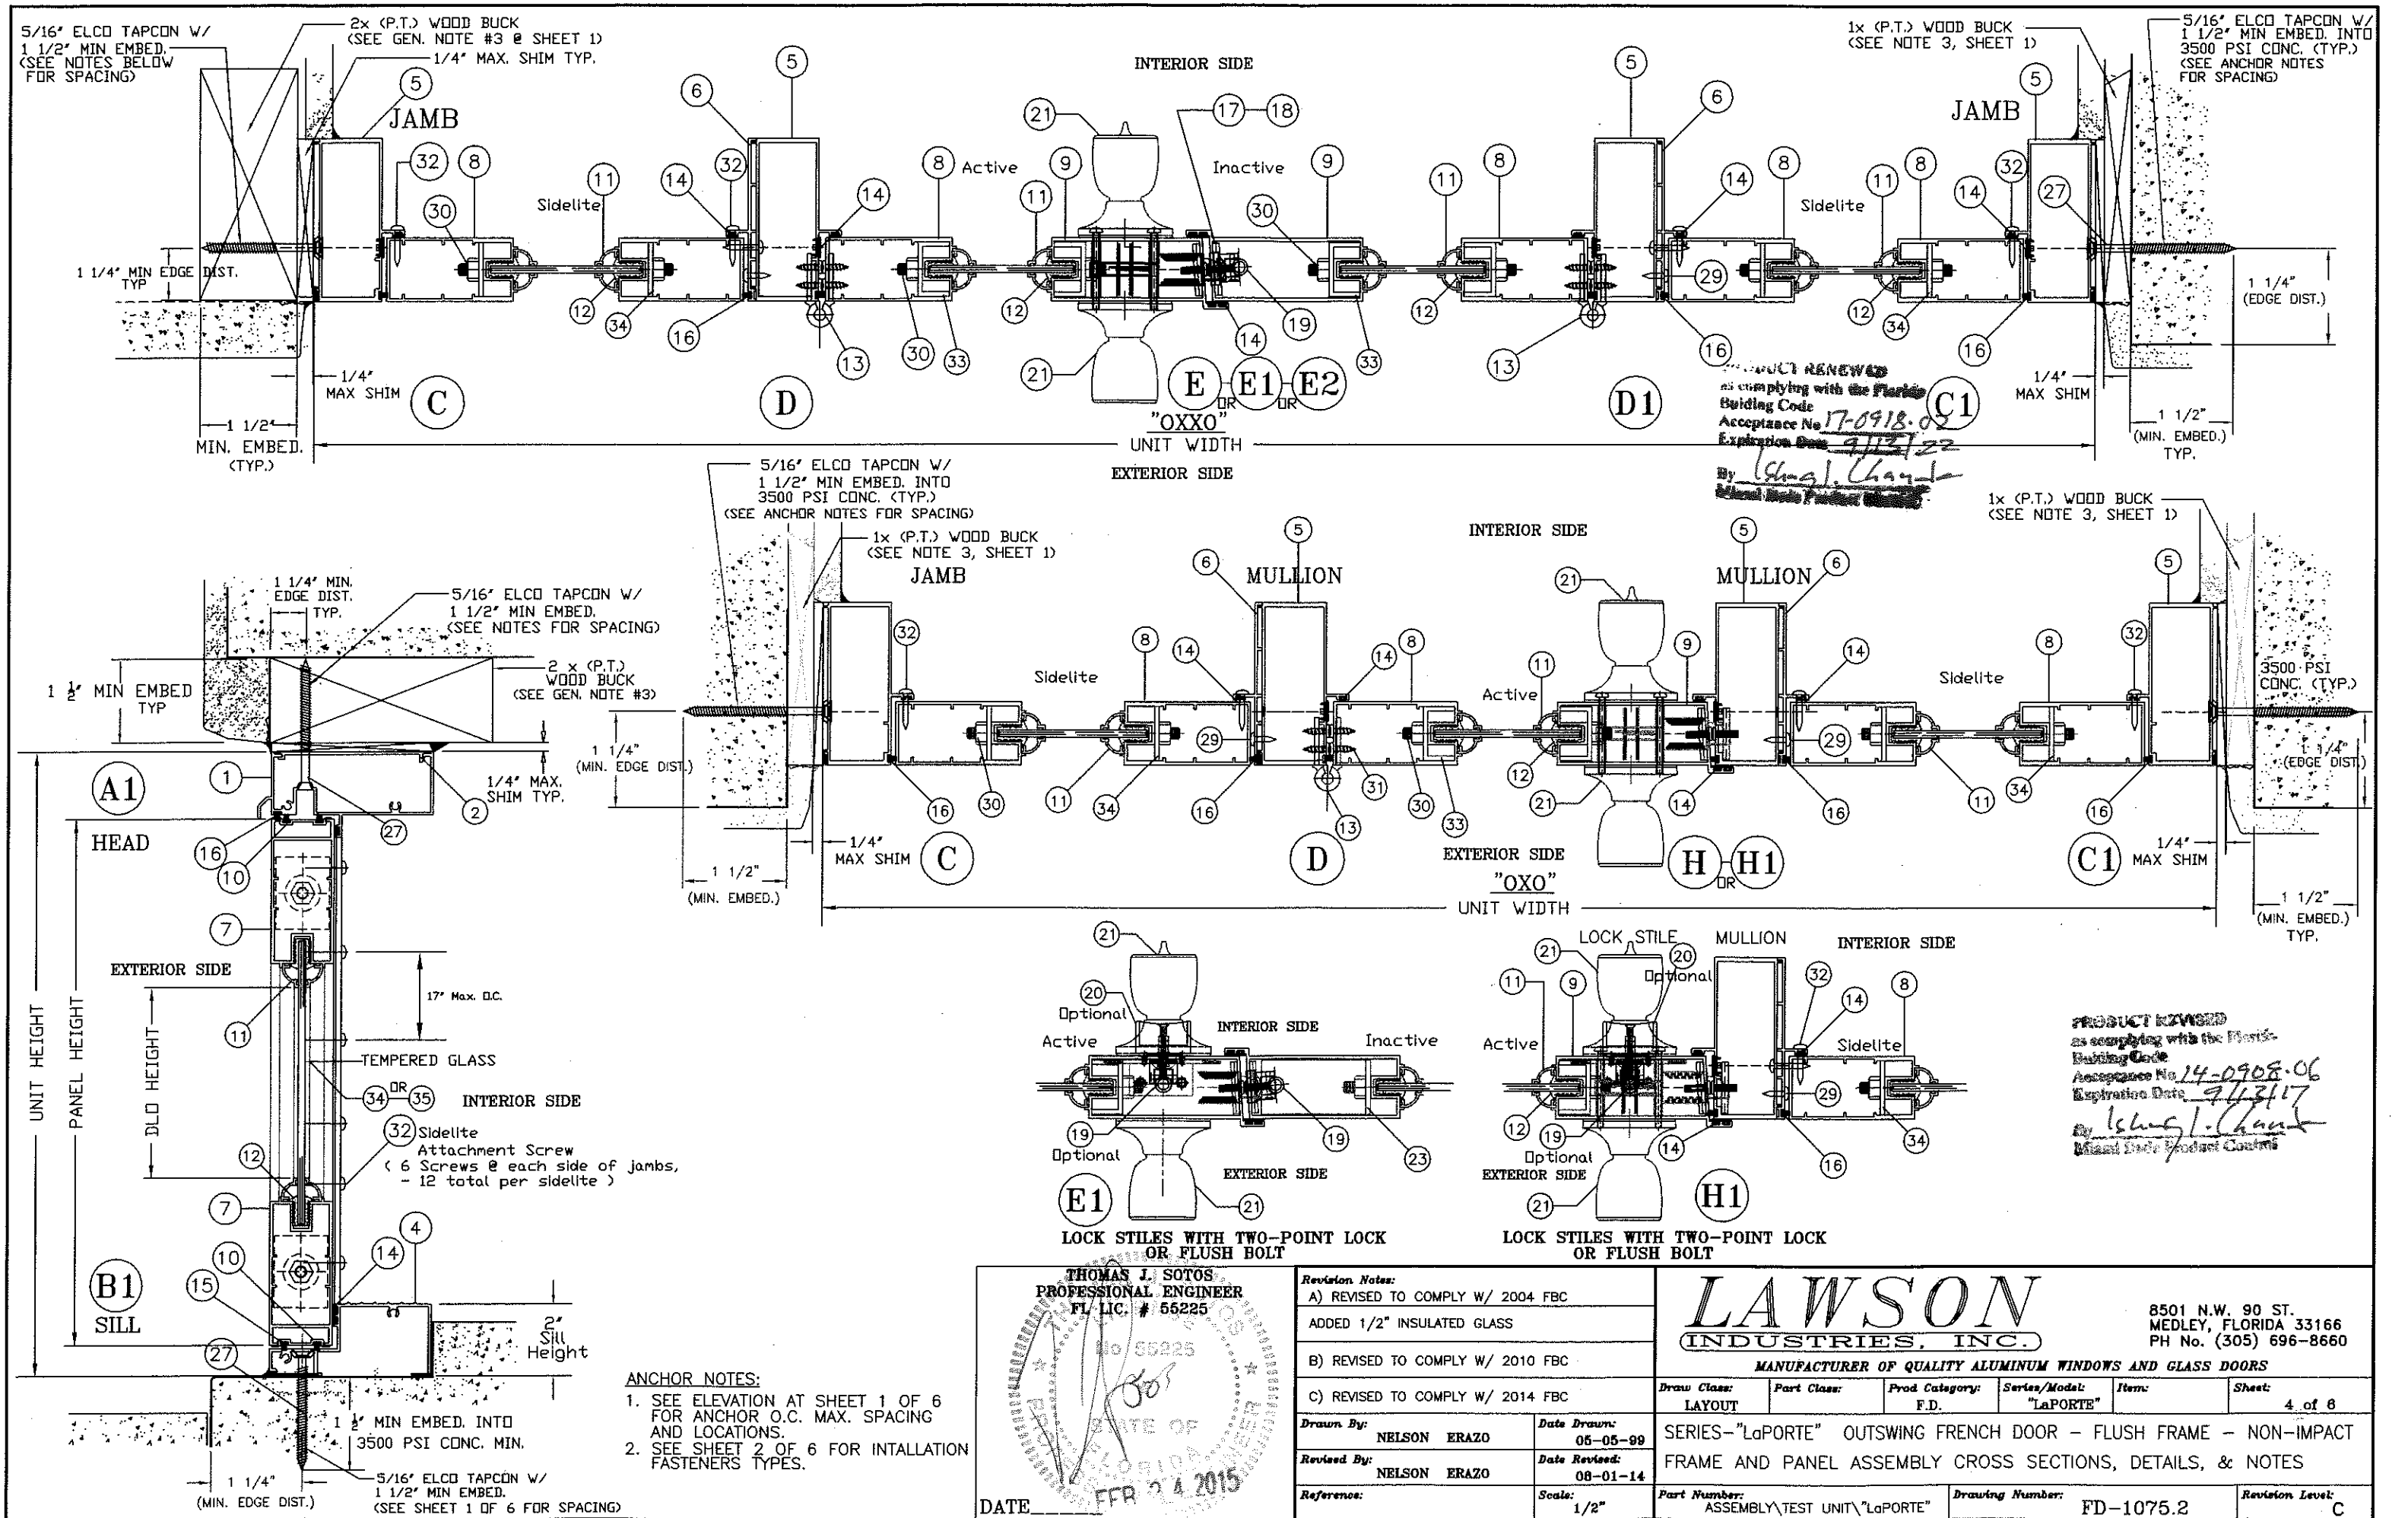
5/16" ELCO TAPCON W/ 1 1/2" MIN EMBED. (SEE NOTES BELOW FOR SPACING)

2x (P.T.) WOOD BUCK (SEE GEN. NOTE #3 @ SHEET 1)

1/4" MAX. SHIM TYP.

JAMB

INTERIOR SIDE

1x (P.T.) WOOD BUCK (SEE NOTE 3, SHEET 1)

5/16" ELCO TAPCON W/ 1 1/2" MIN EMBED. INTO 3500 PSI CONC. (TYP.) (SEE ANCHOR NOTES FOR SPACING)

JAMB

5 6 5 21 17 18 5 6 5
32 8 14 32 14 8 Active 11 9 Inactive 9 11 8 14 8 11 8 14 32 27
30 Sidelite 11 30 Sidelite

1 1/4" MIN EDGE DIST. TYP

12 34 16 13 30 33 12 14 19 33 12 13 29 16 12 34 16

1 1/4" (EDGE DIST.)

1/4" MAX SHIM

C D E E1 E2 D1 C1
OR OR

"OXXO"

1 1/2" MIN. EMBED. (TYP.)

UNIT WIDTH

EXTERIOR SIDE

1/4" MAX SHIM

1 1/2" (MIN. EMBED.) TYP.

PRODUCT RENEWED as complying with the Florida Building Code Acceptance No 17-0918.02 Expiration Date 9/13/22 By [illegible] Miami Dade Product Control

5/16" ELCO TAPCON W/ 1 1/2" MIN EMBED. INTO 3500 PSI CONC. (TYP.) (SEE ANCHOR NOTES FOR SPACING)

1x (P.T.) WOOD BUCK (SEE NOTE 3, SHEET 1)

JAMB

INTERIOR SIDE

1x (P.T.) WOOD BUCK (SEE NOTE 3, SHEET 1)

MULLION MULLION

1 1/4" MIN. EDGE DIST. TYP.

5/16" ELCO TAPCON W/ 1 1/2" MIN EMBED. (SEE NOTES FOR SPACING)

1 1/2" MIN EMBED TYP

2 x (P.T.) WOOD BUCK (SEE GEN. NOTE #3)

1 1/4" (MIN. EDGE DIST.)

Sidelite Active Sidelite

3500 PSI CONC. (TYP.)

1 1/4" (EDGE DIST.)

A1 1 2 1/4" MAX. SHIM TYP.

HEAD 16 10 27

32 8 14 5 6 14 8 21 9 11 5 6 14 8 32
29 12 29
16 30 11 34 16 31 13 30 33 21 14 16 11 34 16

1/4" MAX SHIM C D EXTERIOR SIDE H H1 OR C1 1/4" MAX SHIM

1 1/2" (MIN. EMBED.)

"OXO"

UNIT WIDTH

1 1/2" (MIN. EMBED.) TYP.

7

EXTERIOR SIDE

17" Max. O.C.

UNIT HEIGHT PANEL HEIGHT DLO HEIGHT

11

TEMPERED GLASS

34 OR 35 INTERIOR SIDE

32 Sidelite Attachment Screw ( 6 Screws @ each side of jambs, - 12 total per sidelite )

12 7 4 10 14 15

B1 SILL

2" Sill Height

27

1 1/2" MIN EMBED. INTO 3500 PSI CONC. MIN.

1 1/4" (MIN. EDGE DIST.)

5/16" ELCO TAPCON W/ 1 1/2" MIN EMBED. (SEE SHEET 1 OF 6 FOR SPACING)

21 20 Optional Active INTERIOR SIDE Inactive 19 Optional 19 23 EXTERIOR SIDE 21

E1

LOCK STILES WITH TWO-POINT LOCK OR FLUSH BOLT

21 LOCK STILE 20 Optional MULLION INTERIOR SIDE
11 9 32 14 8
Active Sidelite
29
12 19 Optional 14 16 34
EXTERIOR SIDE 21

H1

LOCK STILES WITH TWO-POINT LOCK OR FLUSH BOLT

PRODUCT REVISED as complying with the Florida Building Code Acceptance No 14-0908.06 Expiration Date 9/13/17 By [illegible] Miami Dade Product Control

ANCHOR NOTES:
1. SEE ELEVATION AT SHEET 1 OF 6 FOR ANCHOR O.C. MAX. SPACING AND LOCATIONS.
2. SEE SHEET 2 OF 6 FOR INTALLATION FASTENERS TYPES.

THOMAS J. SOTOS PROFESSIONAL ENGINEER FL. LIC. # 55225

No 55225 STATE OF FLORIDA

DATE FEB 24 2015

| Revision Notes: |
|---|
| A) REVISED TO COMPLY W/ 2004 FBC |
| ADDED 1/2" INSULATED GLASS |
| B) REVISED TO COMPLY W/ 2010 FBC |
| C) REVISED TO COMPLY W/ 2014 FBC |

LAWSON INDUSTRIES, INC.

8501 N.W. 90 ST. MEDLEY, FLORIDA 33166 PH No. (305) 696-8660

MANUFACTURER OF QUALITY ALUMINUM WINDOWS AND GLASS DOORS

| Draw Class: LAYOUT | Part Class: | Prod Category: F.D. | Series/Model: "LaPORTE" | Item: | Sheet: 4 of 6 |
|---|---|---|---|---|---|

Drawn By: NELSON ERAZO | Date Drawn: 05-05-99
Revised By: NELSON ERAZO | Date Revised: 08-01-14
Reference: | Scale: 1/2"

SERIES-"LaPORTE" OUTSWING FRENCH DOOR - FLUSH FRAME - NON-IMPACT FRAME AND PANEL ASSEMBLY CROSS SECTIONS, DETAILS, & NOTES

Part Number: ASSEMBLY\TEST UNIT\"LaPORTE" | Drawing Number: FD-1075.2 | Revision Level: C